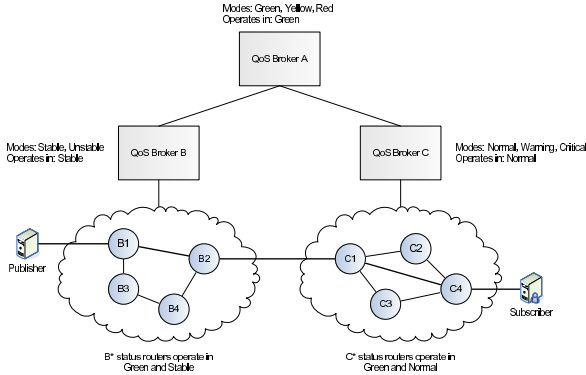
Modes: Green, Yellow, Red
Operates in: Green

QoS Broker A

Modes: Stable, Unstable
Operates in: Stable

QoS Broker B

QoS Broker C

Modes: Normal, Warning, Critical
Operates in: Normal

Publisher

B1

B2

B3

B4

C1

C2

C3

C4

Subscriber

B* status routers operate in Green and Stable

C* status routers operate in Green and Normal